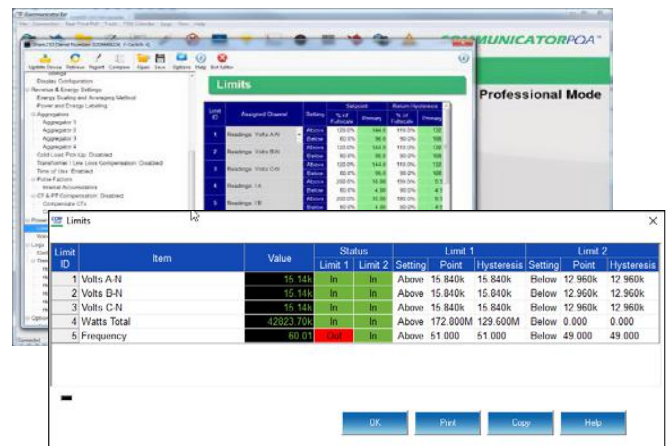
COMMUNICATORPQA
Professional Mode
Limits
Update Device Retrieve Report Compare Open Save Options Help Exit Editor
Display Configuration
Revenue & Energy Settings
Energy Scaling and Averaging Method
Power and Energy Labeling
Aggregation
Aggregator 1
Aggregator 2
Aggregator 3
Aggregator 4
Cold Load Pick Up: Disabled
Transformer / Line Loss Compensation: Disabled
Time of Use: Enabled
Pulse Factors
Internal Accumulators
CT & PT Compensation: Disabled
Compensate CTs

Limits

| Limit ID | Item | Value | Status Limit 1 | Status Limit 2 | Limit 1 Setting | Limit 1 Point | Limit 1 Hysteresis | Limit 2 Setting | Limit 2 Point | Limit 2 Hysteresis |
|---|---|---|---|---|---|---|---|---|---|---|
| 1 | Volts A-N | 15.14k | In | In | Above | 15.840k | 15.840k | Below | 12.960k | 12.960k |
| 2 | Volts B-N | 15.14k | In | In | Above | 15.840k | 15.840k | Below | 12.960k | 12.960k |
| 3 | Volts C-N | 15.14k | In | In | Above | 15.840k | 15.840k | Below | 12.960k | 12.960k |
| 4 | Watts Total | 42023.70k | In | In | Above | 172.000M | 129.600M | Below | 0.000 | 0.000 |
| 5 | Frequency | 60.01 | Out | In | Above | 51.000 | 51.000 | Below | 49.000 | 49.000 |

OK Print Copy Help